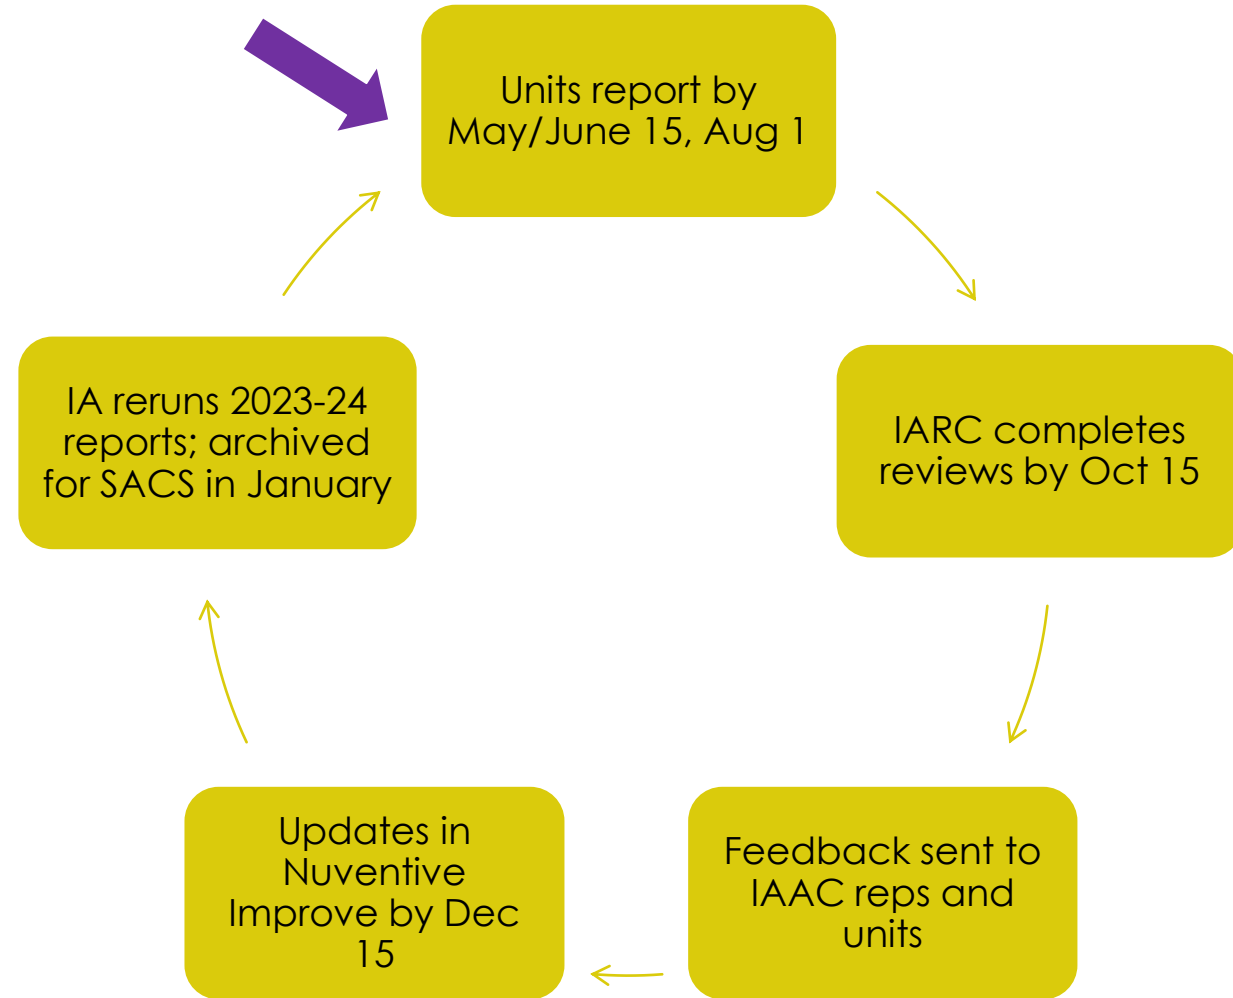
Units report by May/June 15, Aug 1

IARC completes reviews by Oct 15

Feedback sent to IAAC reps and units

Updates in Nuventive Improve by Dec 15

IA reruns 2023-24 reports; archived for SACS in January